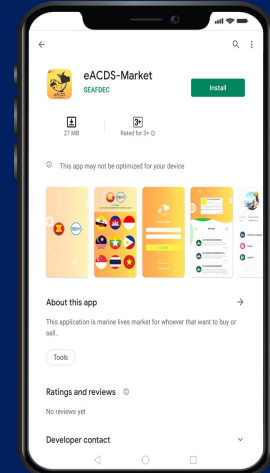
eACDS-Market
SEAFDEC
Install
27 MB
3+
Rated for 3+
This app may not be optimized for your device
About this app
This application is marine lives market for whoever that want to buy or sell..
Tools
Ratings and reviews
No reviews yet
Developer contact